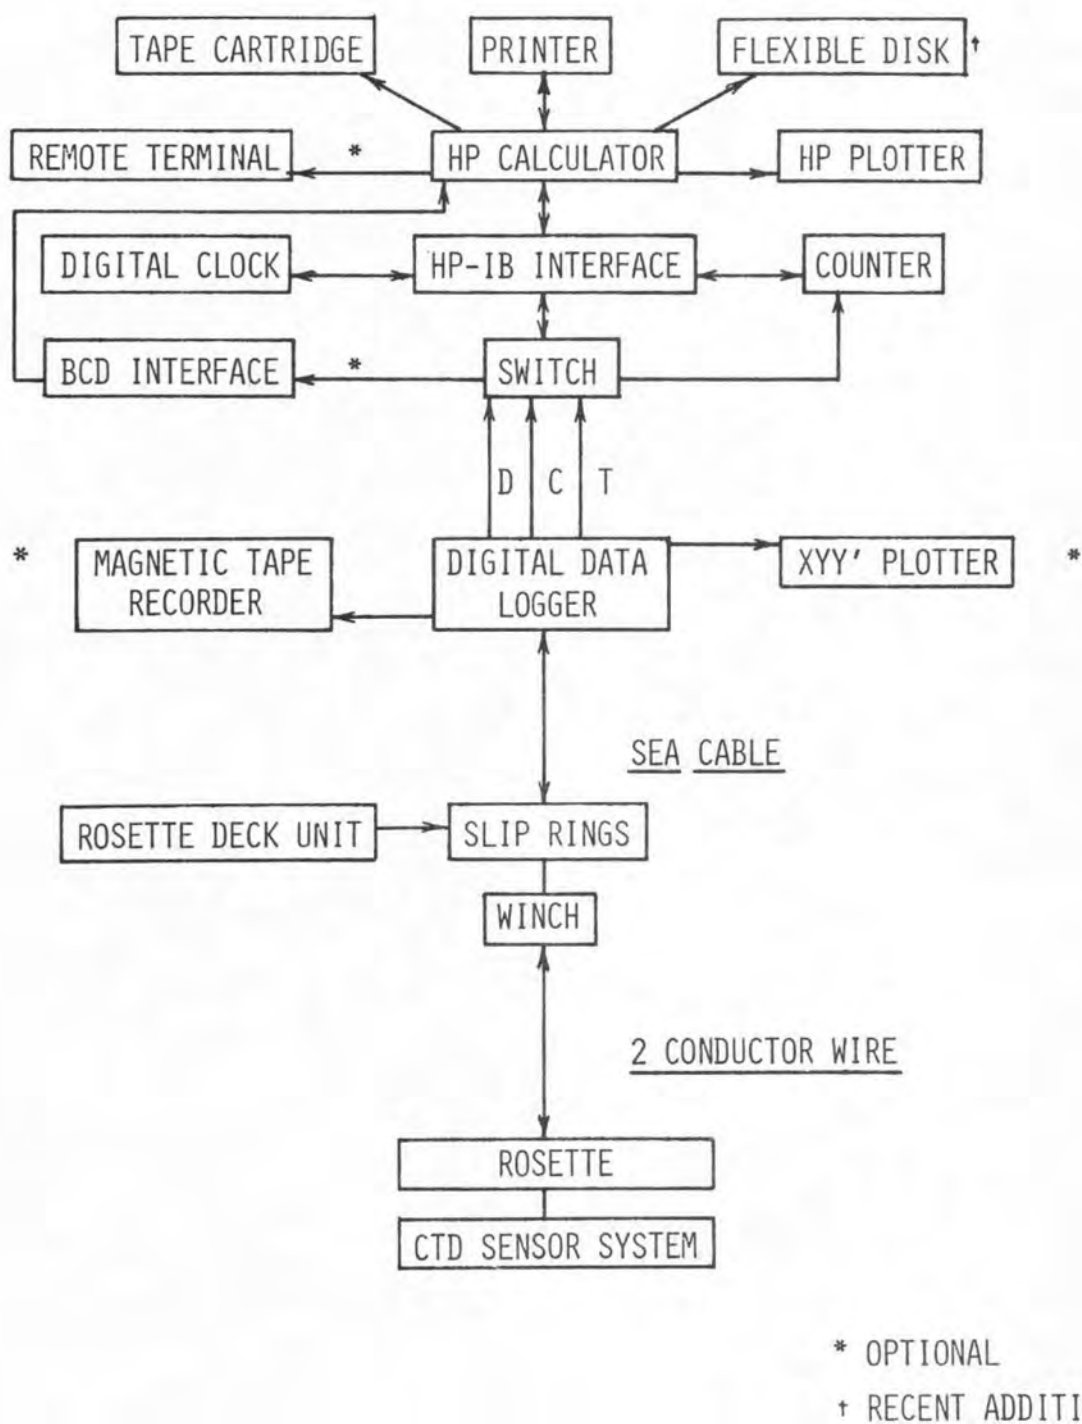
TAPE CARTRIDGE
PRINTER
FLEXIBLE DISK †
REMOTE TERMINAL
*
HP CALCULATOR
HP PLOTTER
DIGITAL CLOCK
HP-IB INTERFACE
COUNTER
BCD INTERFACE
*
SWITCH
D
C
T
*
MAGNETIC TAPE RECORDER
DIGITAL DATA LOGGER
XYY' PLOTTER
*
SEA CABLE
ROSETTE DECK UNIT
SLIP RINGS
WINCH
2 CONDUCTOR WIRE
ROSETTE
CTD SENSOR SYSTEM

* OPTIONAL
† RECENT ADDITI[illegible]